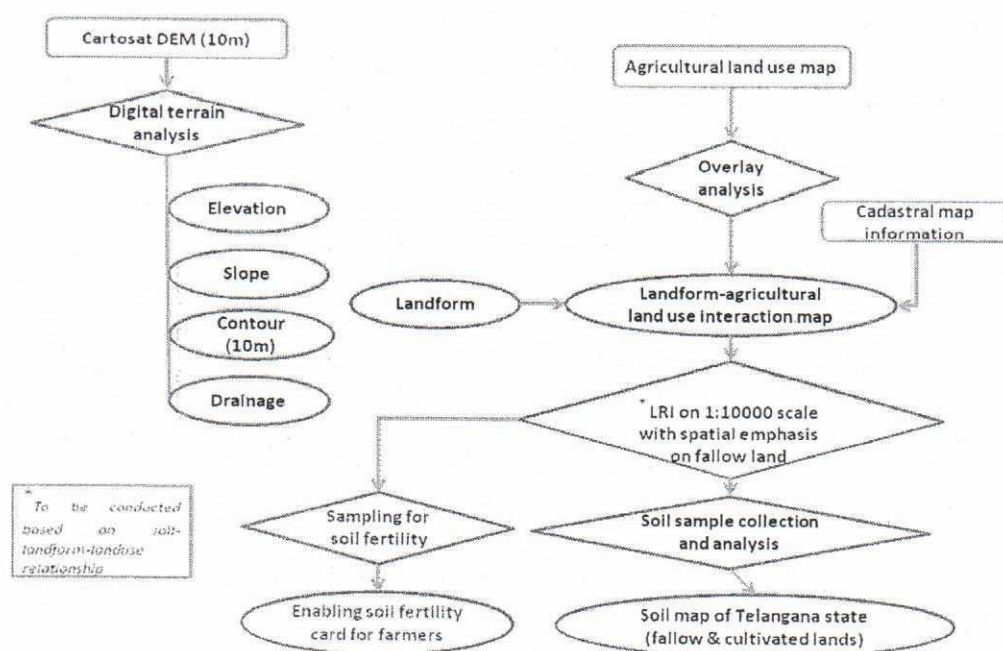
Cartosat DEM (10m)

Digital terrain analysis

Elevation

Slope

Contour (10m)

Drainage

Agricultural land use map

Overlay analysis

Cadastral map information

Landform

Landform-agricultural land use interaction map

*LRI on 1:10000 scale with spatial emphasis on fallow land

*To be conducted based on soil-landform-landuse relationship

Sampling for soil fertility

Soil sample collection and analysis

Enabling soil fertility card for farmers

Soil map of Telangana state (fallow & cultivated lands)